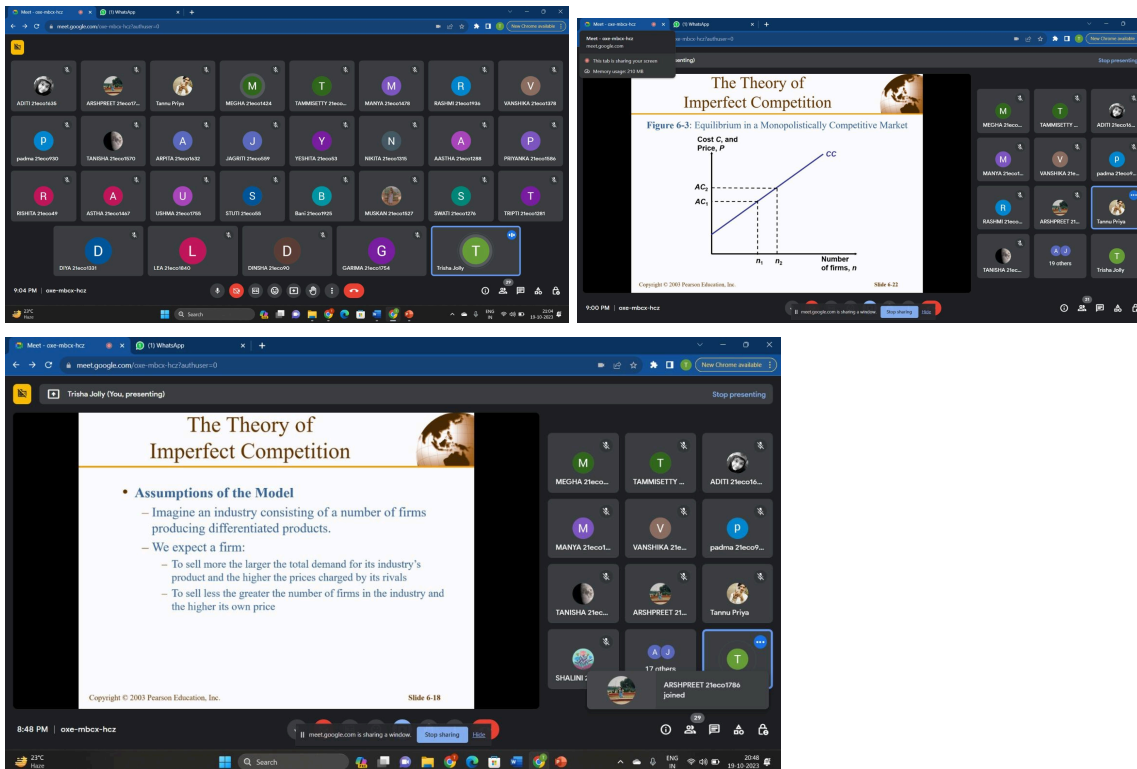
Meet - oxe-mbcx-hcz
(1) WhatsApp
meet.google.com/oxe-mbcx-hcz?authuser=0
New Chrome available

ADITI 21eco1636
ARSHPREET 21eco17...
Tannu Priya
MEGHA 21eco1424
TAMMISETTY 21eco...
MANYA 21eco1478
RASHMI 21eco1936
VANSHIKA 21eco1378
padma 21eco1930
TANISHA 21eco1570
ARPITA 21eco1632
JAGRITI 21eco559
YESHITA 21eco53
NIKITA 21eco1315
AASTHA 21eco1288
PRIYANKA 21eco1586
RISHITA 21eco49
ASTHA 21eco1467
USHMA 21eco1755
STUTI 21eco55
Bani 21eco1925
MUSKAN 21eco1527
SWATI 21eco1276
TRIPTI 21eco1281
DIYA 21eco1331
LEA 21eco1840
DINSHA 21eco90
GARIMA 21eco1754
Trisha Jolly

9:04 PM | oxe-mbcx-hcz
29
Search
ENG IN
21:04
19-10-2023

Meet - oxe-mbcx-hcz
meet.google.com
This tab is sharing your screen
Memory usage: 210 MB
Stop presenting

The Theory of
Imperfect Competition

Figure 6-3: Equilibrium in a Monopolistically Competitive Market

Cost C, and Price, P
CC
$AC_2$
$AC_1$
$n_1$ $n_2$
Number of firms, n

Copyright © 2003 Pearson Education, Inc.
Slide 6-22

MEGHA 21eco...
TAMMISETTY ...
ADITI 21eco16...
MANYA 21eco1...
VANSHIKA 21e...
padma 21eco9...
RASHMI 21eco...
ARSHPREET 21...
Tannu Priya
TANISHA 21ec...
19 others
Trisha Jolly

9:00 PM | oxe-mbcx-hcz
meet.google.com is sharing a window. Stop sharing Hide
31

Meet - oxe-mbcx-hcz
(1) WhatsApp
meet.google.com/oxe-mbcx-hcz?authuser=0
New Chrome available
Trisha Jolly (You, presenting)
Stop presenting

The Theory of
Imperfect Competition

• Assumptions of the Model
– Imagine an industry consisting of a number of firms producing differentiated products.
– We expect a firm:
– To sell more the larger the total demand for its industry's product and the higher the prices charged by its rivals
– To sell less the greater the number of firms in the industry and the higher its own price

Copyright © 2003 Pearson Education, Inc.
Slide 6-18

MEGHA 21eco...
TAMMISETTY ...
ADITI 21eco16...
MANYA 21eco1...
VANSHIKA 21e...
padma 21eco9...
TANISHA 21ec...
ARSHPREET 21...
Tannu Priya
SHALINI 2
17 others
ARSHPREET 21eco1786
joined

8:48 PM | oxe-mbcx-hcz
meet.google.com is sharing a window. Stop sharing Hide
29
23°C
Haze
Search
ENG IN
20:48
19-10-2023